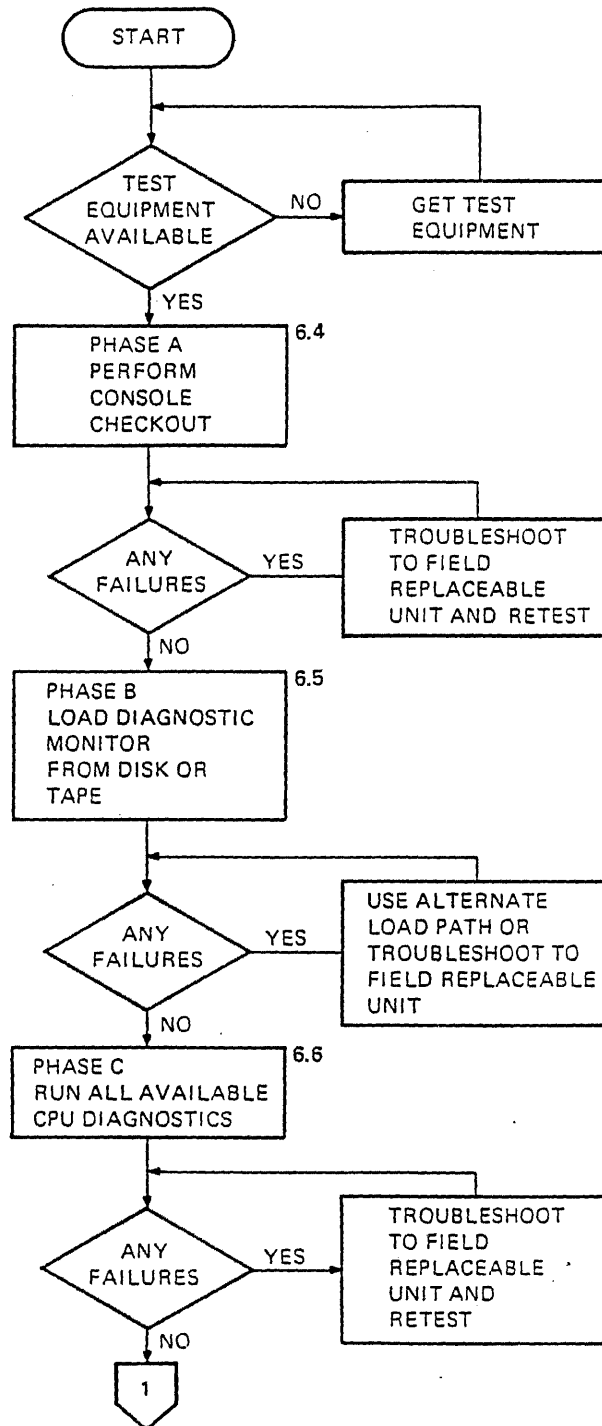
START

TEST EQUIPMENT AVAILABLE

NO

GET TEST EQUIPMENT

YES

6.4

PHASE A PERFORM CONSOLE CHECKOUT

ANY FAILURES

YES

TROUBLESHOOT TO FIELD REPLACEABLE UNIT AND RETEST

NO

6.5

PHASE B LOAD DIAGNOSTIC MONITOR FROM DISK OR TAPE

ANY FAILURES

YES

USE ALTERNATE LOAD PATH OR TROUBLESHOOT TO FIELD REPLACEABLE UNIT

NO

6.6

PHASE C RUN ALL AVAILABLE CPU DIAGNOSTICS

ANY FAILURES

YES

TROUBLESHOOT TO FIELD REPLACEABLE UNIT AND RETEST

NO

1